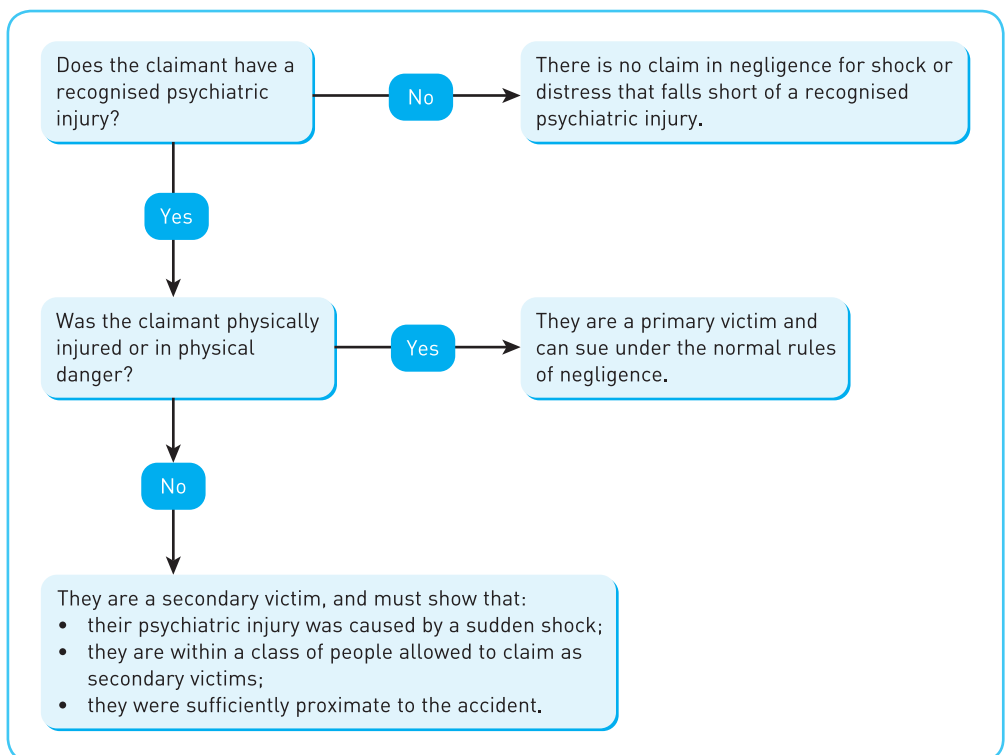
Does the claimant have a recognised psychiatric injury?

No

There is no claim in negligence for shock or distress that falls short of a recognised psychiatric injury.

Yes

Was the claimant physically injured or in physical danger?

Yes

They are a primary victim and can sue under the normal rules of negligence.

No

They are a secondary victim, and must show that:
• their psychiatric injury was caused by a sudden shock;
• they are within a class of people allowed to claim as secondary victims;
• they were sufficiently proximate to the accident.